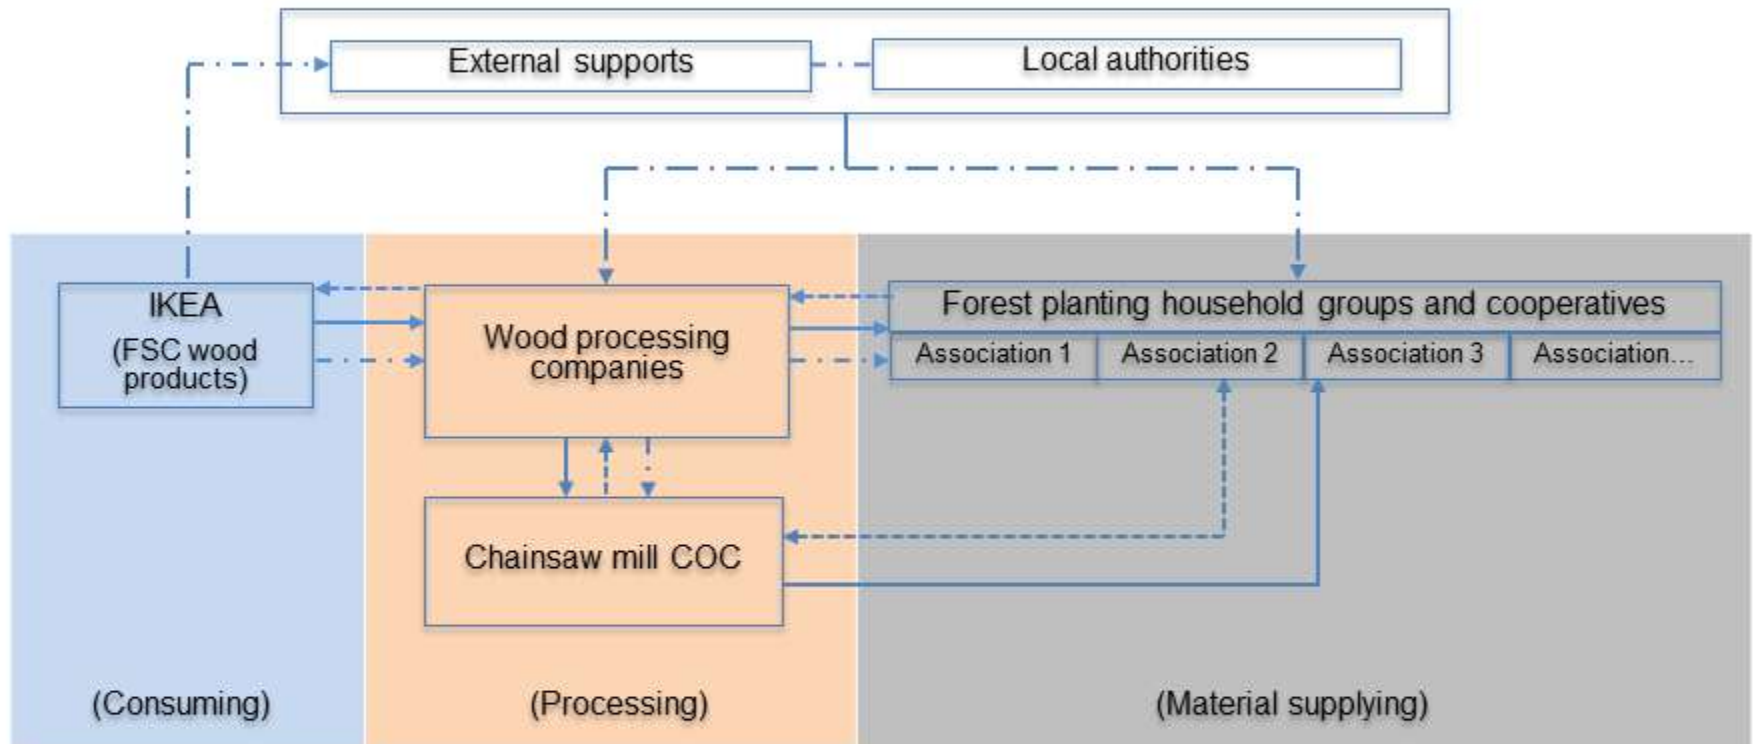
External supports

Local authorities

IKEA
(FSC wood products)

Wood processing companies

Forest planting household groups and cooperatives

Association 1

Association 2

Association 3

Association...

Chainsaw mill COC

(Consuming)

(Processing)

(Material supplying)